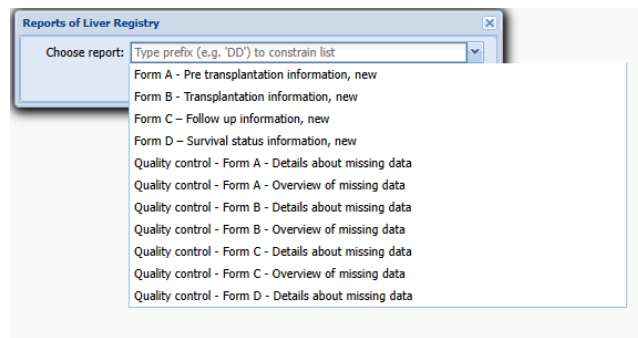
Reports of Liver Registry

Choose report: Type prefix (e.g. 'DD') to constrain list

Form A - Pre transplantation information, new
Form B - Transplantation information, new
Form C – Follow up information, new
Form D – Survival status information, new
Quality control - Form A - Details about missing data
Quality control - Form A - Overview of missing data
Quality control - Form B - Details about missing data
Quality control - Form B - Overview of missing data
Quality control - Form C - Details about missing data
Quality control - Form C - Overview of missing data
Quality control - Form D - Details about missing data